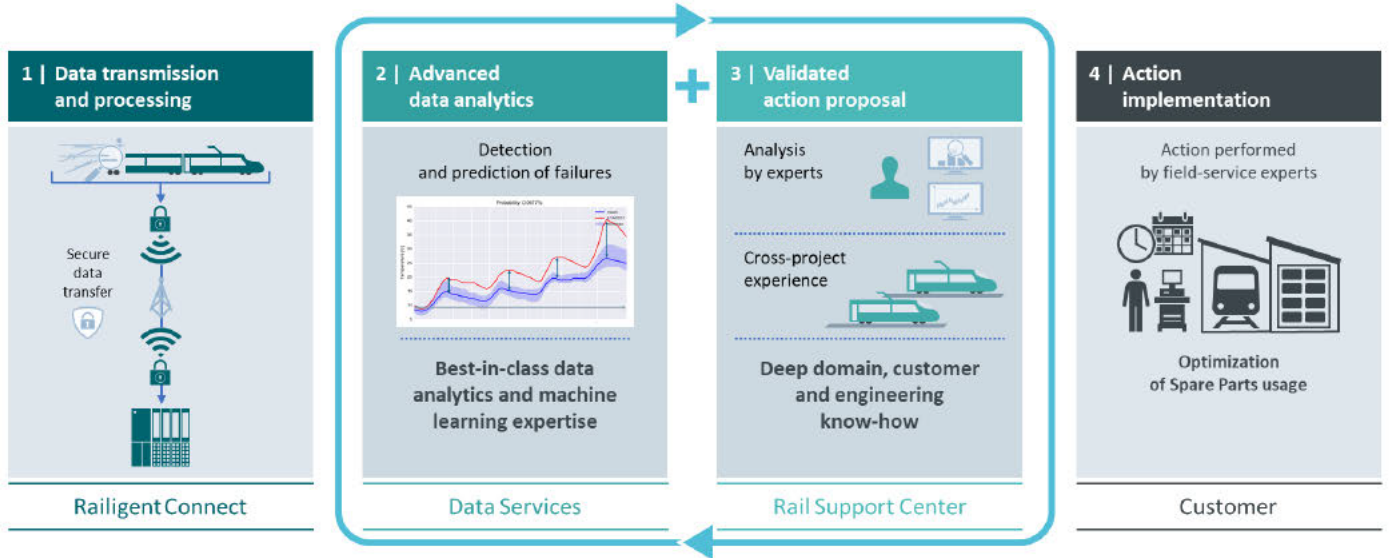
1 | Data transmission and processing

Secure data transfer

Railigent Connect

2 | Advanced data analytics

Detection and prediction of failures

Best-in-class data analytics and machine learning expertise

Data Services

+

3 | Validated action proposal

Analysis by experts

Cross-project experience

Deep domain, customer and engineering know-how

Rail Support Center

4 | Action implementation

Action performed by field-service experts

Optimization of Spare Parts usage

Customer